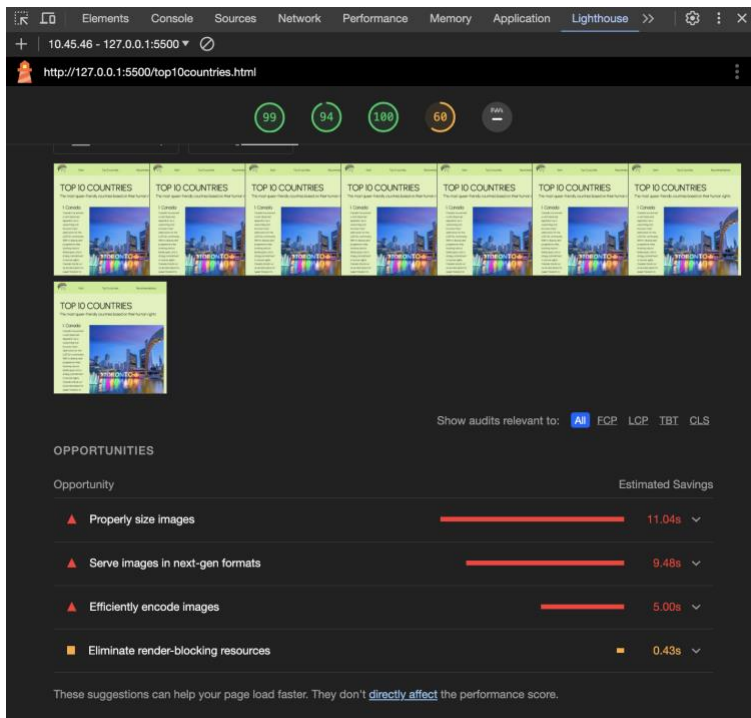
Elements Console Sources Network Performance Memory Application Lighthouse >>

10.45.46 - 127.0.0.1:5500 ▾

http://127.0.0.1:5500/top10countries.html

99 94 100 60 PWA

TOP 10 COUNTRIES

TOP 10 COUNTRIES

TOP 10 COUNTRIES

TOP 10 COUNTRIES

TOP 10 COUNTRIES

TOP 10 COUNTRIES

TOP 10 COUNTRIES

TOP 10 COUNTRIES

TOP 10 COUNTRIES

Show audits relevant to: All FCP LCP TBT CLS

OPPORTUNITIES

Opportunity Estimated Savings

Properly size images 11.04s

Serve images in next-gen formats 9.48s

Efficiently encode images 5.00s

Eliminate render-blocking resources 0.43s

These suggestions can help your page load faster. They don't directly affect the performance score.